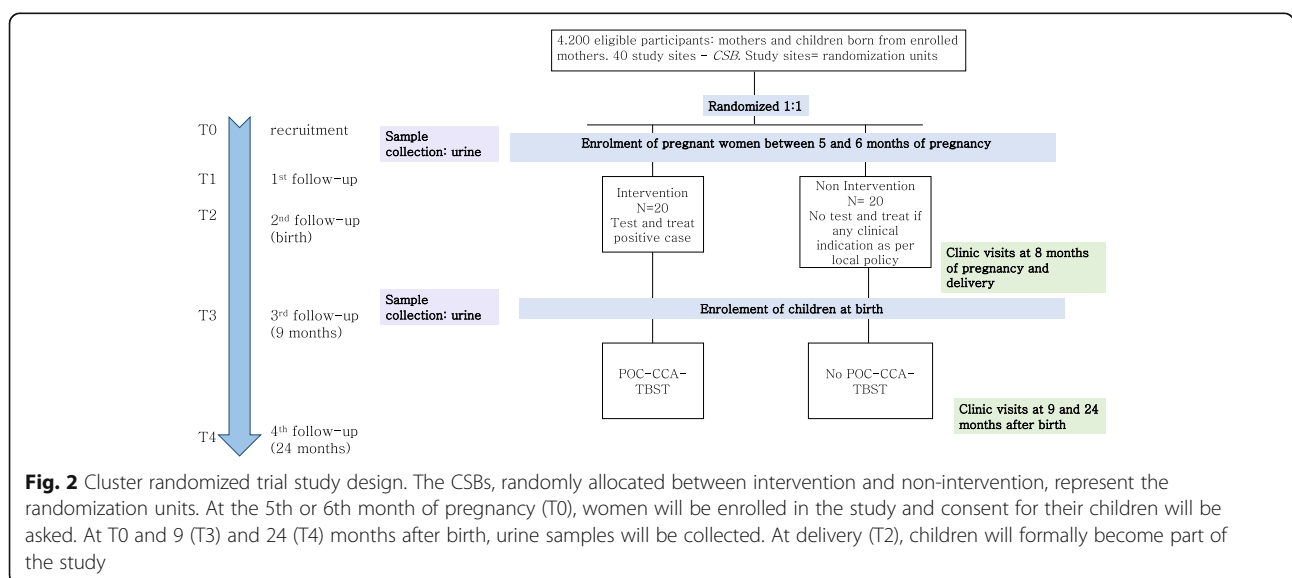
4.200 eligible participants: mothers and children born from enrolled mothers. 40 study sites - *CSB*. Study sites= randomization units

Randomized 1:1

T0 recruitment

Sample collection: urine

Enrolment of pregnant women between 5 and 6 months of pregnancy

T1 1st follow-up

T2 2nd follow-up (birth)

Intervention N=20 Test and treat positive case

Non Intervention N= 20 No test and treat if any clinical indication as per local policy

Clinic visits at 8 months of pregnancy and delivery

T3 3rd follow-up (9 months)

Sample collection: urine

Enrolement of children at birth

POC-CCA-TBST

No POC-CCA-TBST

Clinic visits at 9 and 24 months after birth

T4 4th follow-up (24 months)

**Fig. 2** Cluster randomized trial study design. The CSBs, randomly allocated between intervention and non-intervention, represent the randomization units. At the 5th or 6th month of pregnancy (T0), women will be enrolled in the study and consent for their children will be asked. At T0 and 9 (T3) and 24 (T4) months after birth, urine samples will be collected. At delivery (T2), children will formally become part of the study